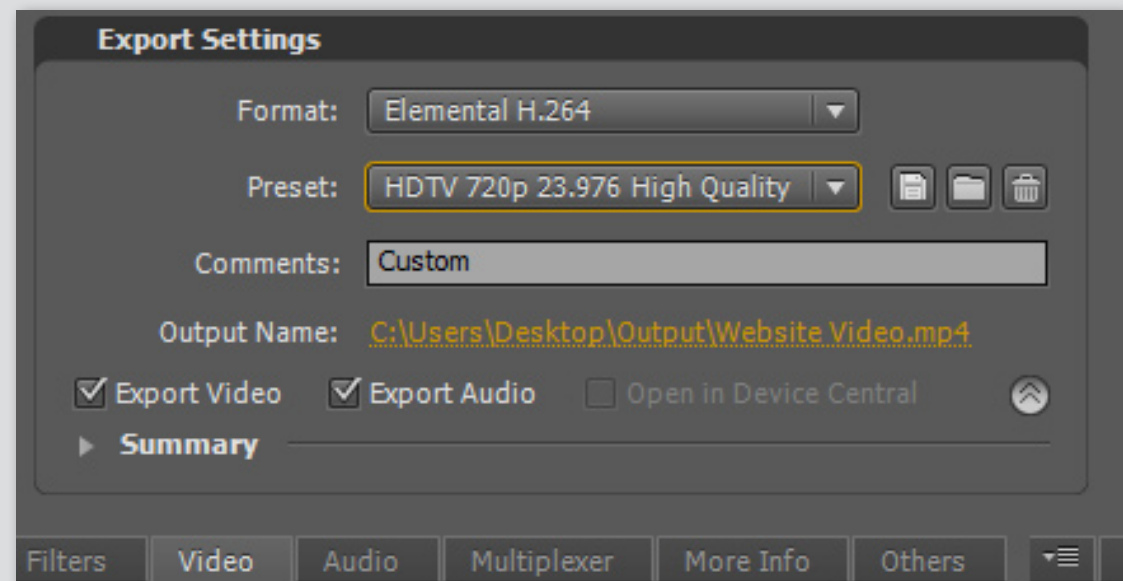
Export Settings

Format: Elemental H.264

Preset: HDTV 720p 23.976 High Quality

Comments: Custom

Output Name: C:\Users\Desktop\Output\Website Video.mp4

Export Video Export Audio Open in Device Central

Summary

Filters Video Audio Multiplexer More Info Others